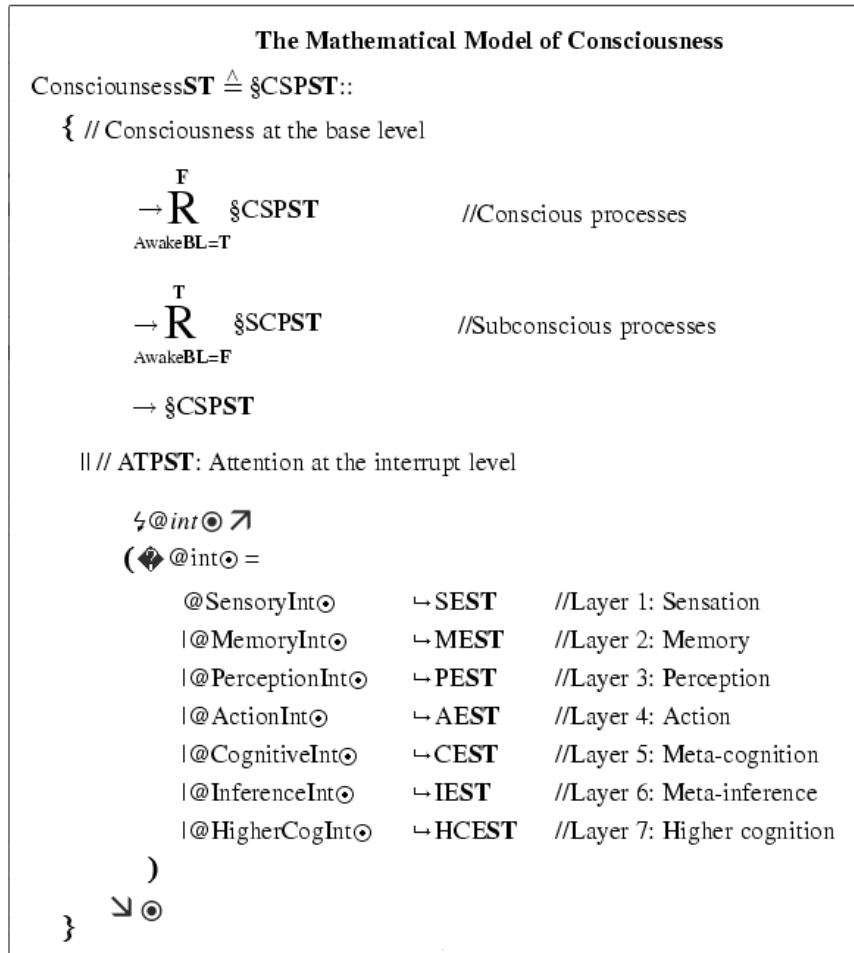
The Mathematical Model of Consciousness

Consciounsess$\mathbf{ST} \triangleq$ §CSP$\mathbf{ST}$::

{ // Consciousness at the base level

$\rightarrow \underset{\text{Awake}\mathbf{BL=T}}{\overset{\mathbf{F}}{R}}$ §CSP$\mathbf{ST}$ //Conscious processes

$\rightarrow \underset{\text{Awake}\mathbf{BL=F}}{\overset{\mathbf{T}}{R}}$ §SCP$\mathbf{ST}$ //Subconscious processes

$\rightarrow$ §CSP$\mathbf{ST}$

|| // $\mathbf{ATPST}$: Attention at the interrupt level

ϟ@$int$⊙ ↗

(� @int⊙ =

| | |
|---|---|
| @SensoryInt⊙ | ↪ $\mathbf{SEST}$ //Layer 1: Sensation |
| \|@MemoryInt⊙ | ↪ $\mathbf{MEST}$ //Layer 2: Memory |
| \|@PerceptionInt⊙ | ↪ $\mathbf{PEST}$ //Layer 3: Perception |
| \|@ActionInt⊙ | ↪ $\mathbf{AEST}$ //Layer 4: Action |
| \|@CognitiveInt⊙ | ↪ $\mathbf{CEST}$ //Layer 5: Meta-cognition |
| \|@InferenceInt⊙ | ↪ $\mathbf{IEST}$ //Layer 6: Meta-inference |
| \|@HigherCogInt⊙ | ↪ $\mathbf{HCEST}$ //Layer 7: Higher cognition |

)

↘ ⊙

}